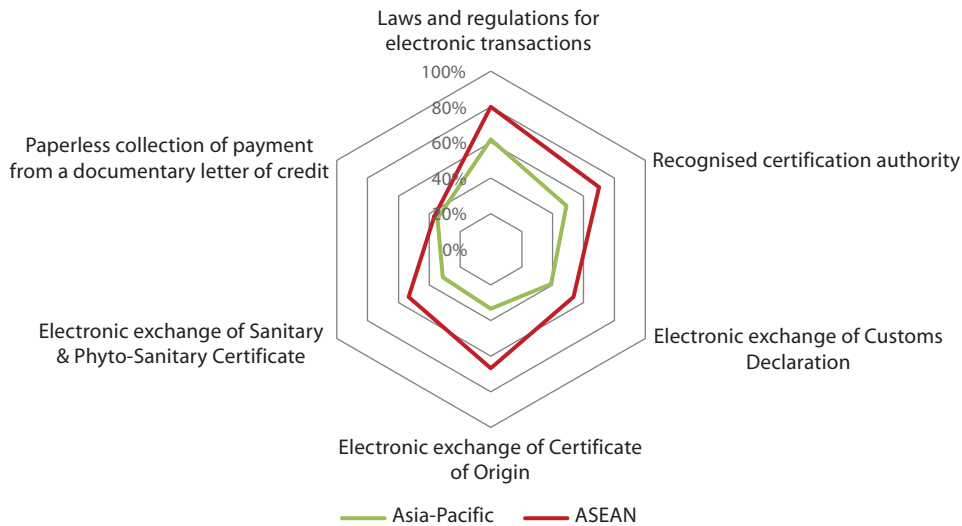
Laws and regulations for electronic transactions

100%
80%
60%
40%
20%
0%

Recognised certification authority

Electronic exchange of Customs Declaration

Electronic exchange of Certificate of Origin

Electronic exchange of Sanitary & Phyto-Sanitary Certificate

Paperless collection of payment from a documentary letter of credit

Asia-Pacific
ASEAN